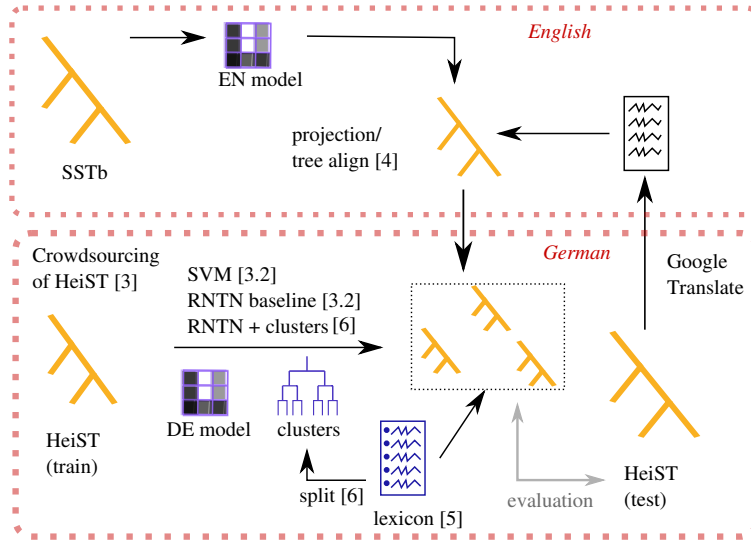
English

EN model

SSTb

projection/
tree align [4]

German

Crowdsourcing of HeiST [3]

SVM [3.2]
RNTN baseline [3.2]
RNTN + clusters [6]

Google Translate

HeiST (train)

DE model

clusters

split [6]

lexicon [5]

evaluation

HeiST (test)